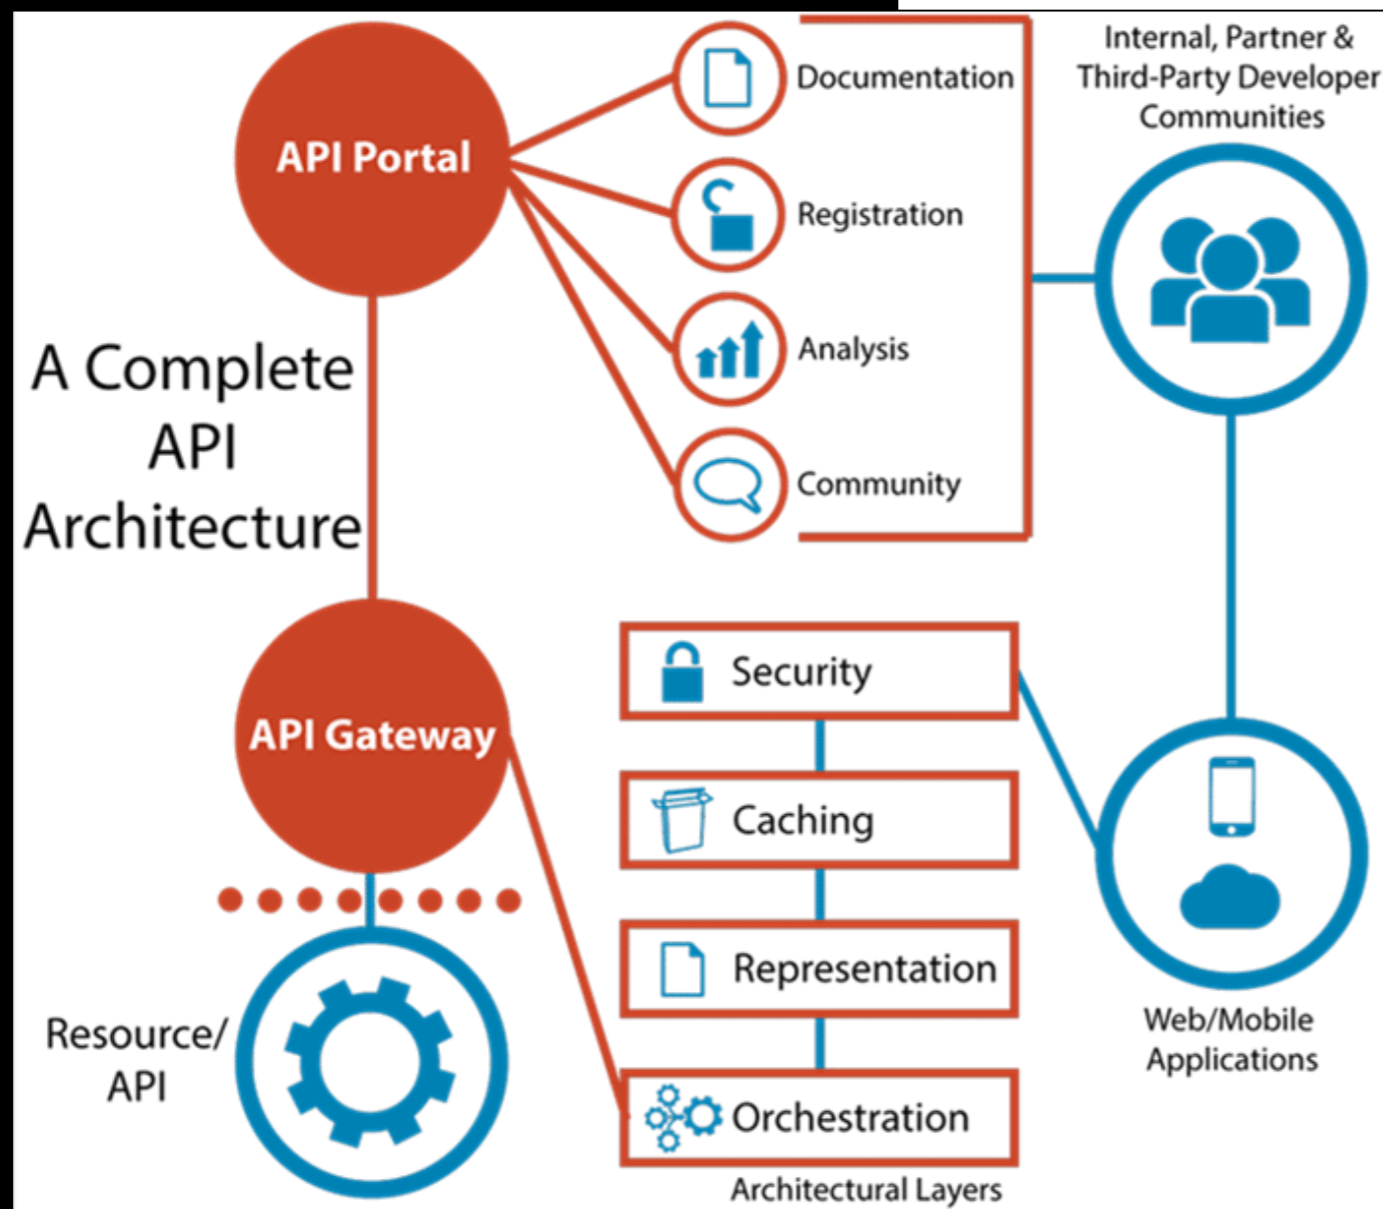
API Portal

Documentation

Registration

Analysis

Community

Internal, Partner & Third-Party Developer Communities

A Complete API Architecture

API Gateway

Security

Caching

Representation

Orchestration

Architectural Layers

Web/Mobile Applications

Resource/ API